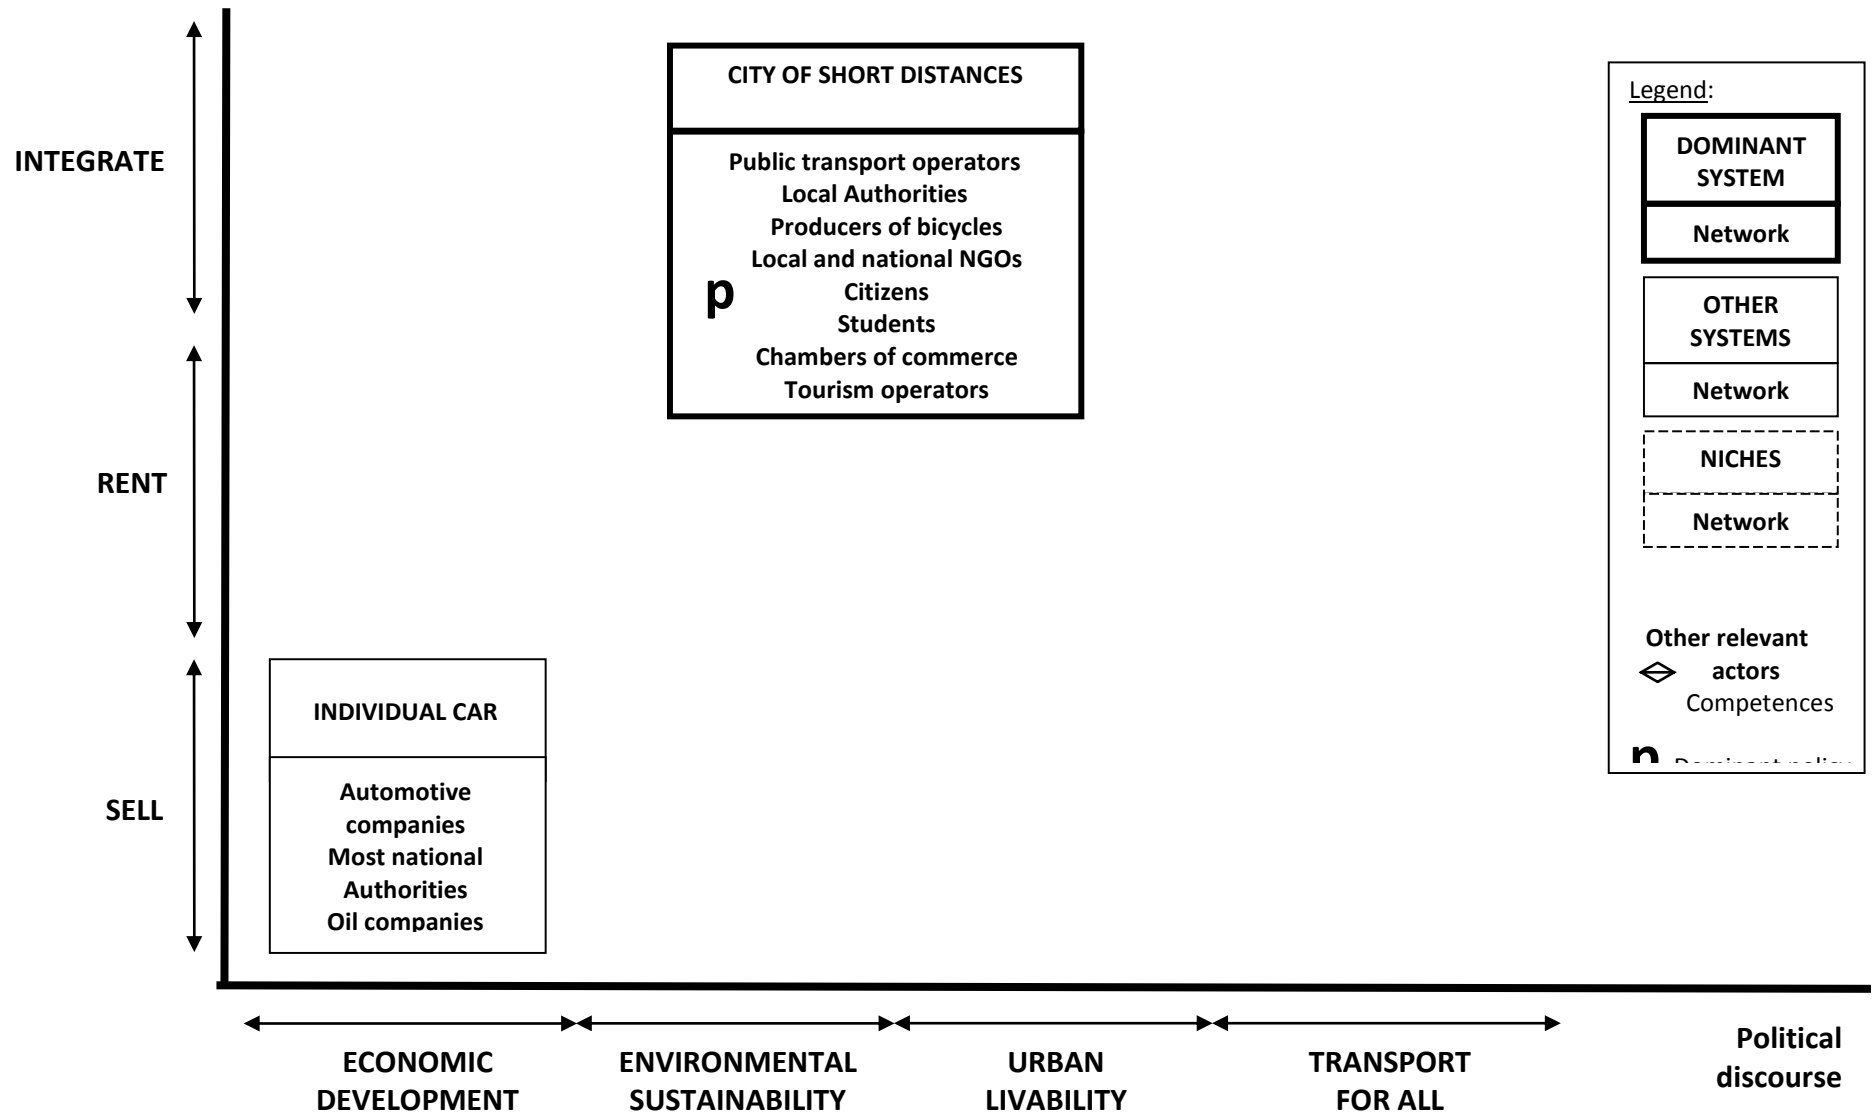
INTEGRATE

RENT

SELL

CITY OF SHORT DISTANCES

Public transport operators
Local Authorities
Producers of bicycles
Local and national NGOs
Citizens
Students
Chambers of commerce
Tourism operators

p

INDIVIDUAL CAR

Automotive companies
Most national Authorities
Oil companies

Legend:

DOMINANT SYSTEM

Network

OTHER SYSTEMS

Network

NICHES

Network

Other relevant actors
Competences

p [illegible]

ECONOMIC DEVELOPMENT

ENVIRONMENTAL SUSTAINABILITY

URBAN LIVABILITY

TRANSPORT FOR ALL

Political discourse